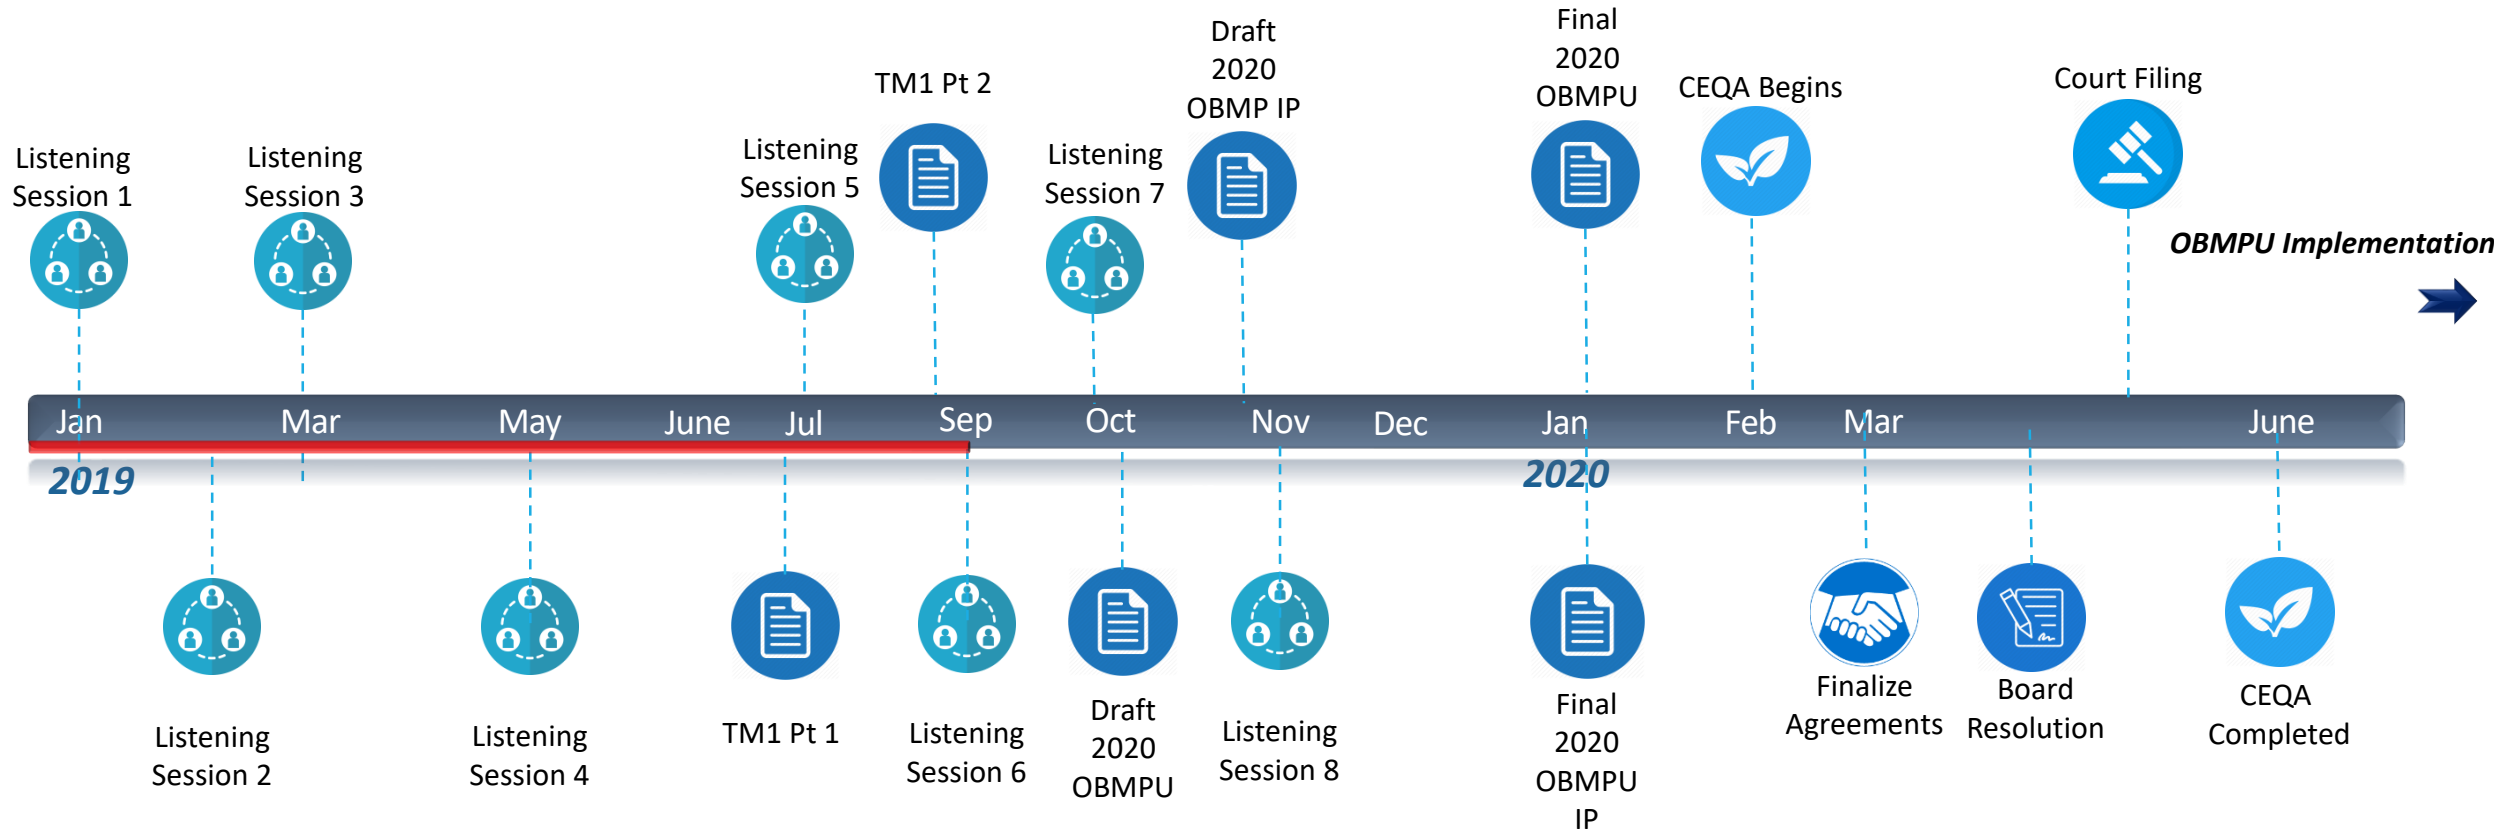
Listening Session 1

Listening Session 3

Listening Session 5

TM1 Pt 2

Listening Session 7

Draft 2020 OBMP IP

Final 2020 OBMPU

CEQA Begins

Court Filing

OBMPU Implementation

Jan Mar May June Jul Sep Oct Nov Dec Jan Feb Mar June

2019

2020

Listening Session 2

Listening Session 4

TM1 Pt 1

Listening Session 6

Draft 2020 OBMPU

Listening Session 8

Final 2020 OBMPU IP

Finalize Agreements

Board Resolution

CEQA Completed